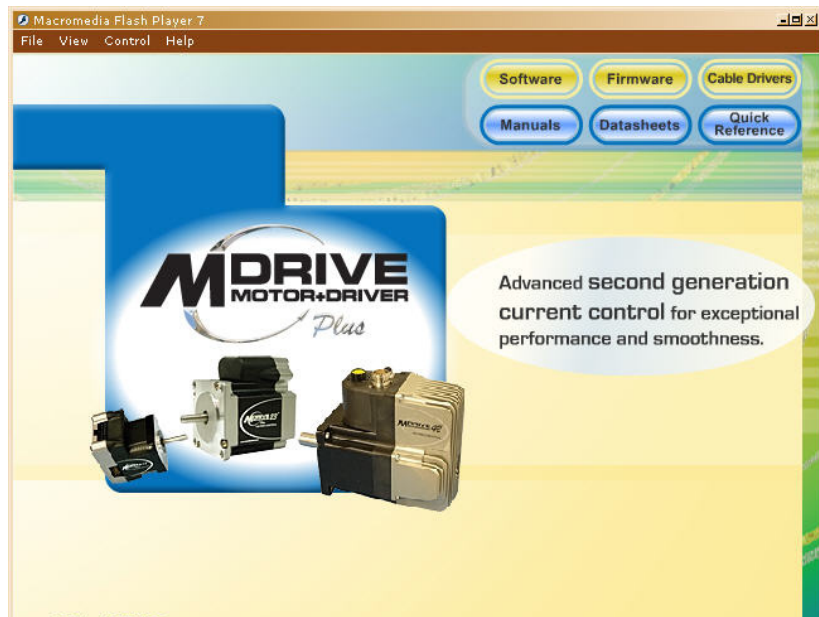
Macromedia Flash Player 7

File View Control Help

Software Firmware Cable Drivers

Manuals Datasheets Quick Reference

MDRIVE MOTOR+DRIVER Plus

Advanced second generation current control for exceptional performance and smoothness.